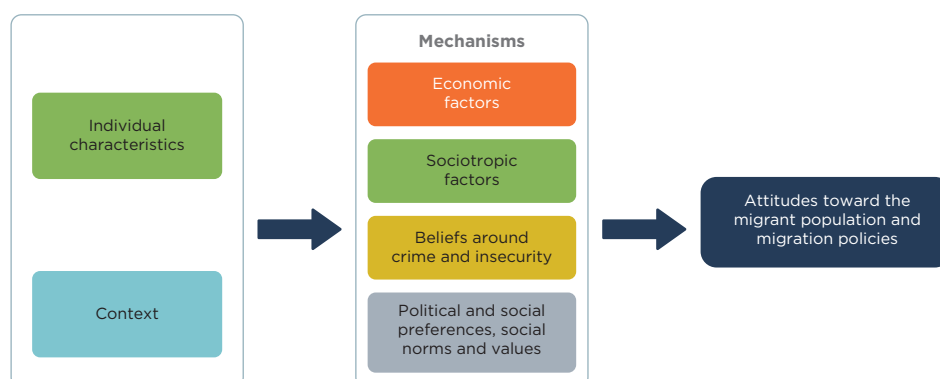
Individual characteristics

Context

Mechanisms

Economic factors

Sociotropic factors

Beliefs around crime and insecurity

Political and social preferences, social norms and values

Attitudes toward the migrant population and migration policies